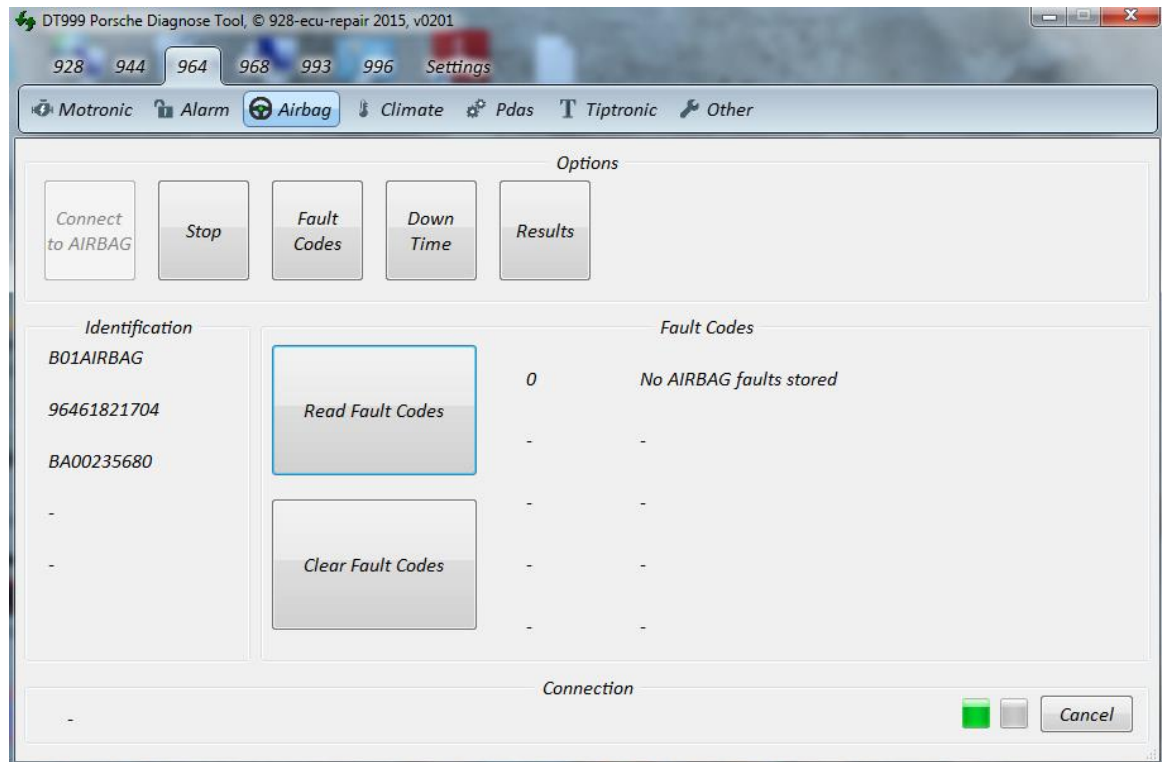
DT999 Porsche Diagnose Tool, © 928-ecu-repair 2015, v0201

928 944 964 968 993 996 Settings

Motronic Alarm Airbag Climate Pdas Tiptronic Other

Options

Connect to AIRBAG

Stop

Fault Codes

Down Time

Results

Identification

B01AIRBAG

96461821704

BA00235680

-

-

Fault Codes

Read Fault Codes

Clear Fault Codes

0 No AIRBAG faults stored

- -

- -

- -

- -

Connection

-

Cancel